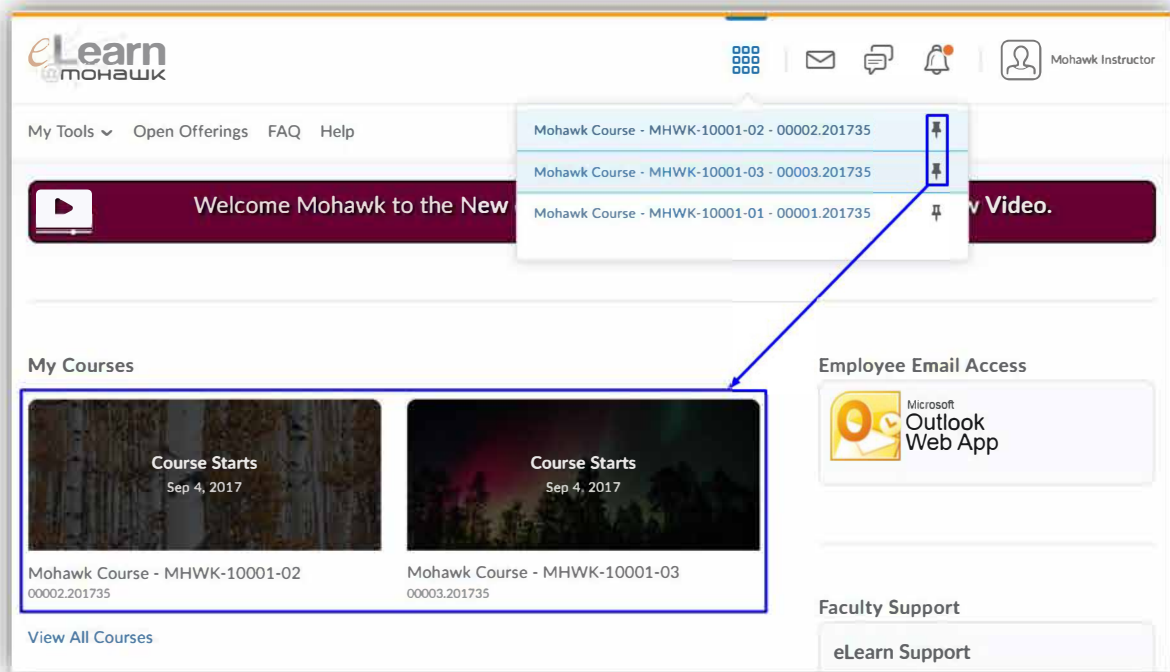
eLearn
@MOHAWK

Mohawk Instructor

My Tools Open Offerings FAQ Help

Mohawk Course - MHWK-10001-02 - 00002.201735
Mohawk Course - MHWK-10001-03 - 00003.201735
Mohawk Course - MHWK-10001-01 - 00001.201735

Welcome Mohawk to the New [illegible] Video.

My Courses

Course Starts
Sep 4, 2017

Mohawk Course - MHWK-10001-02
00002.201735

Course Starts
Sep 4, 2017

Mohawk Course - MHWK-10001-03
00003.201735

View All Courses

Employee Email Access

Microsoft
Outlook
Web App

Faculty Support

eLearn Support